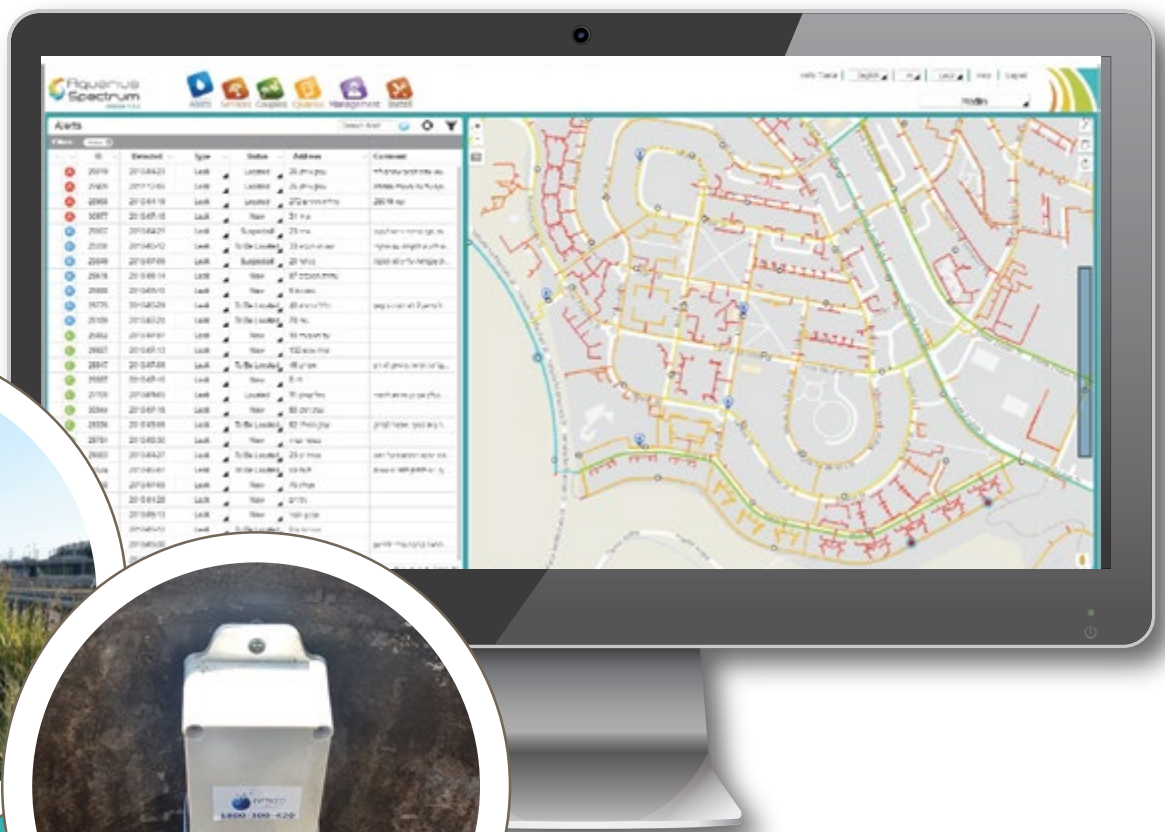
Aquarius Spectrum

Alerts Sensors Couples Quarrus Management Install

Hello Tamar | English | | Local | Help | Logout

Modiin

Alerts

Filters

| | ID | Detected | Type | Status | Address | Comment |
|---|---|---|---|---|---|---|
| | 25019 | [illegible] | Leak | Located | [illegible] | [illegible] |
| | 25405 | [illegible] | Leak | Located | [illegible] | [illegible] |
| | 25966 | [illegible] | Leak | Located | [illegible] | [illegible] |
| | 30877 | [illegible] | Leak | New | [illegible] | |
| | 25907 | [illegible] | Leak | Suspected | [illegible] | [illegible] |
| | 25339 | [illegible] | Leak | To Be Located | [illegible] | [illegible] |
| | 25649 | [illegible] | Leak | Suspected | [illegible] | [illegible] |
| | 25619 | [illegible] | Leak | New | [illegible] | |
| | 25966 | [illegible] | Leak | New | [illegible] | |
| | 29775 | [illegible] | Leak | To Be Located | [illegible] | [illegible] |
| | 25109 | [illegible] | Leak | To Be Located | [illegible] | |
| | 25662 | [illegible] | Leak | New | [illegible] | |
| | 25627 | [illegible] | Leak | New | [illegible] | |
| | 25647 | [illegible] | Leak | To Be Located | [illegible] | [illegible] |
| | 25667 | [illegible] | Leak | New | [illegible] | |
| | 21109 | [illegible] | Leak | Located | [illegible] | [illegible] |
| | 30564 | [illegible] | Leak | New | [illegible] | |
| | 25536 | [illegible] | Leak | To Be Located | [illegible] | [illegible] |
| | 28791 | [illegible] | Leak | New | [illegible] | |
| | 25603 | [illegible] | Leak | New | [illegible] | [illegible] |
| | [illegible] | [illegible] | Leak | To Be Located | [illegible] | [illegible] |
| | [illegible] | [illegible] | Leak | New | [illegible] | |
| | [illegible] | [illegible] | Leak | New | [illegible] | |
| | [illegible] | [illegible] | Leak | New | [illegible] | |

1800 300 420